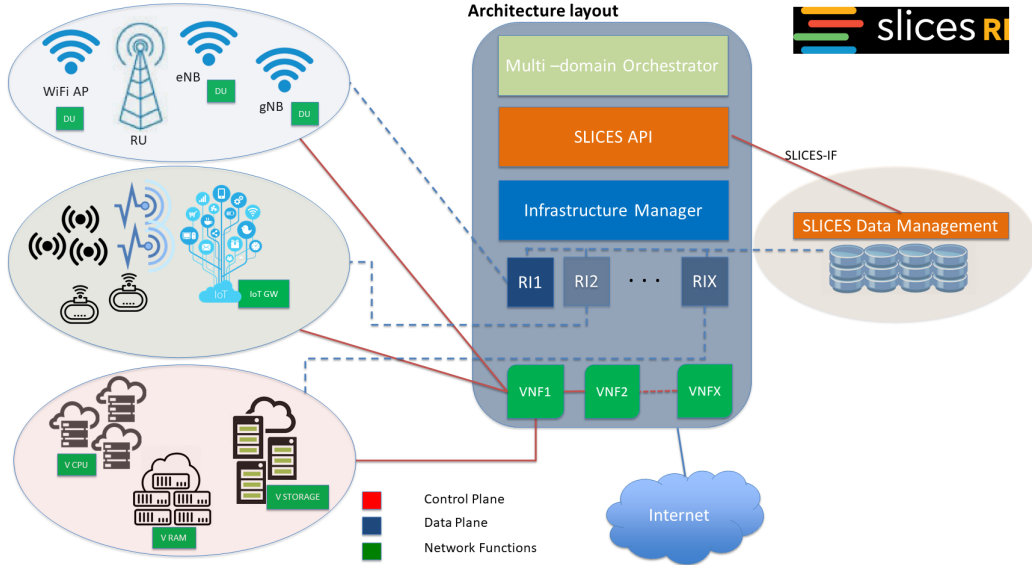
Architecture layout

slices RI

WiFi AP
DU
RU
eNB
DU
gNB
DU

Multi –domain Orchestrator

SLICES API

SLICES-IF

Infrastructure Manager

SLICES Data Management

IoT
IoT GW

RI1
RI2
. . .
RIX

VNF1
VNF2
VNFX

V CPU
V RAM
V STORAGE

Control Plane
Data Plane
Network Functions

Internet